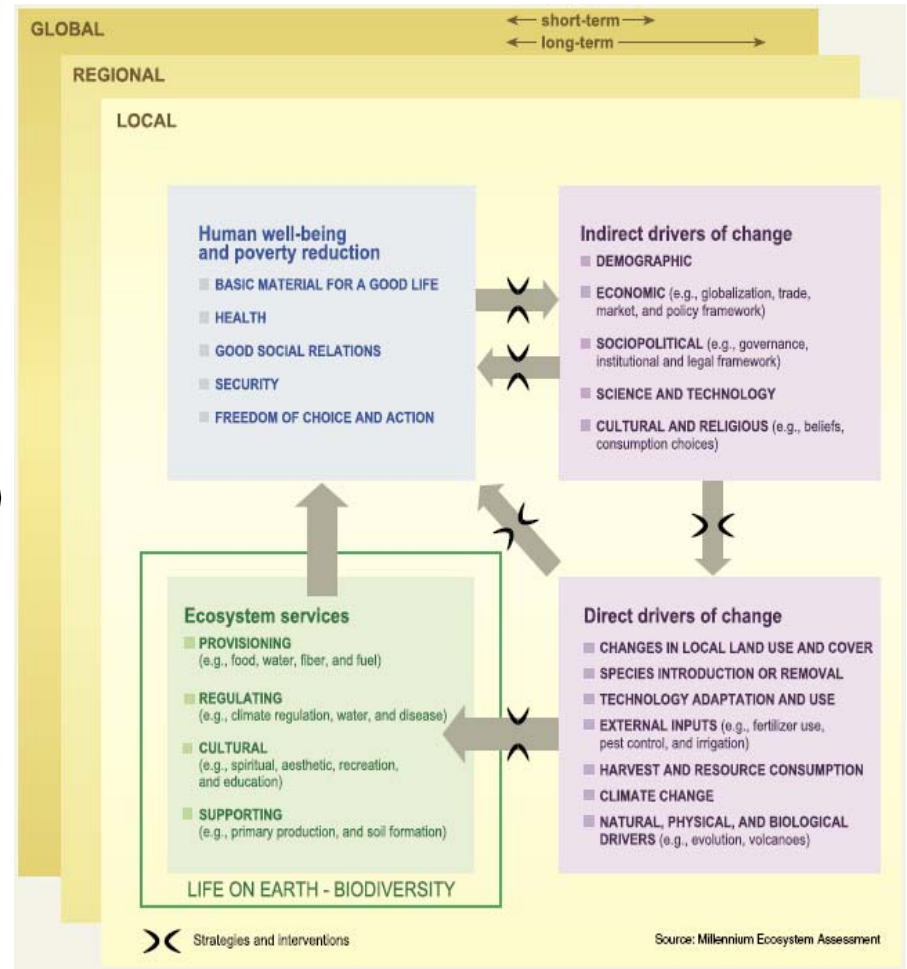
GLOBAL

short-term

long-term

REGIONAL

LOCAL

Human well-being and poverty reduction

BASIC MATERIAL FOR A GOOD LIFE

HEALTH

GOOD SOCIAL RELATIONS

SECURITY

FREEDOM OF CHOICE AND ACTION

Indirect drivers of change

DEMOGRAPHIC

ECONOMIC (e.g., globalization, trade, market, and policy framework)

SOCIOPOLITICAL (e.g., governance, institutional and legal framework)

SCIENCE AND TECHNOLOGY

CULTURAL AND RELIGIOUS (e.g., beliefs, consumption choices)

Ecosystem services

PROVISIONING (e.g., food, water, fiber, and fuel)

REGULATING (e.g., climate regulation, water, and disease)

CULTURAL (e.g., spiritual, aesthetic, recreation, and education)

SUPPORTING (e.g., primary production, and soil formation)

LIFE ON EARTH - BIODIVERSITY

Direct drivers of change

CHANGES IN LOCAL LAND USE AND COVER

SPECIES INTRODUCTION OR REMOVAL

TECHNOLOGY ADAPTATION AND USE

EXTERNAL INPUTS (e.g., fertilizer use, pest control, and irrigation)

HARVEST AND RESOURCE CONSUMPTION

CLIMATE CHANGE

NATURAL, PHYSICAL, AND BIOLOGICAL DRIVERS (e.g., evolution, volcanoes)

Strategies and interventions

Source: Millennium Ecosystem Assessment